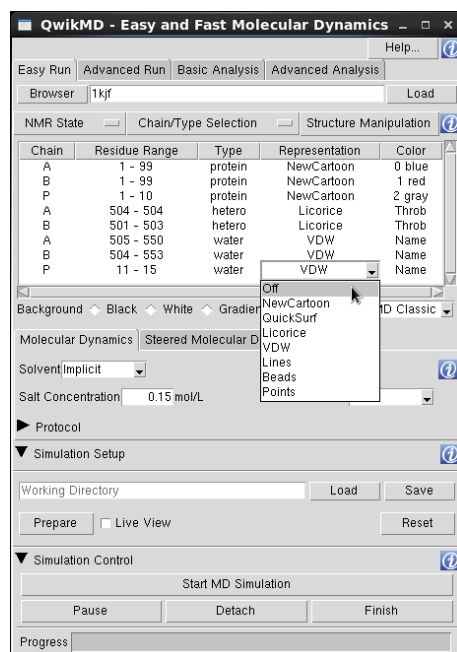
QwikMD - Easy and Fast Molecular Dynamics

Help...

Easy Run | Advanced Run | Basic Analysis | Advanced Analysis

Browser 1kjf Load

NMR State | Chain/Type Selection | Structure Manipulation

| Chain | Residue Range | Type | Representation | Color |
|---|---|---|---|---|
| A | 1 - 99 | protein | NewCartoon | 0 blue |
| B | 1 - 99 | protein | NewCartoon | 1 red |
| P | 1 - 10 | protein | NewCartoon | 2 gray |
| A | 504 - 504 | hetero | Licorice | Throb |
| B | 501 - 503 | hetero | Licorice | Throb |
| A | 505 - 550 | water | VDW | Name |
| B | 504 - 553 | water | VDW | Name |
| P | 11 - 15 | water | VDW | Name |

Off
NewCartoon
QuickSurf
Licorice
VDW
Lines
Beads
Points

Background Black White Gradien MD Classic

Molecular Dynamics | Steered Molecular D

Solvent Implicit

Salt Concentration 0.15 mol/L

Protocol

Simulation Setup

Working Directory Load Save

Prepare Live View Reset

Simulation Control

Start MD Simulation

Pause Detach Finish

Progress